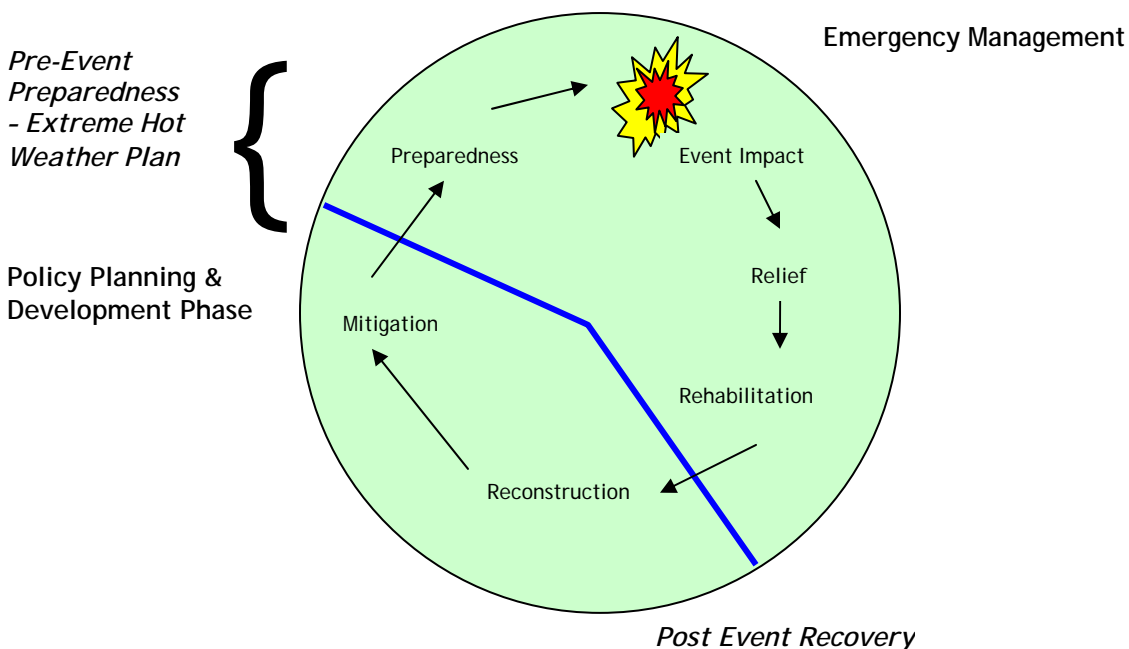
Pre-Event Preparedness - Extreme Hot Weather Plan

Emergency Management

Preparedness

Event Impact

Relief

Policy Planning & Development Phase

Mitigation

Rehabilitation

Reconstruction

Post Event Recovery